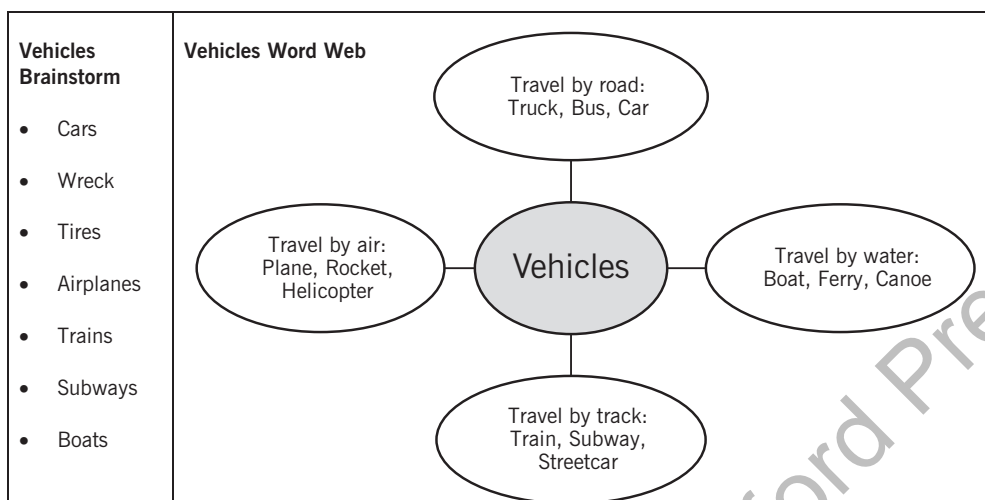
| Vehicles Brainstorm | Vehicles Word Web |
|---|---|
| • Cars<br>• Wreck<br>• Tires<br>• Airplanes<br>• Trains<br>• Subways<br>• Boats | Travel by road: Truck, Bus, Car<br><br>Travel by air: Plane, Rocket, Helicopter<br><br>Vehicles<br><br>Travel by water: Boat, Ferry, Canoe<br><br>Travel by track: Train, Subway, Streetcar |

ord Pre